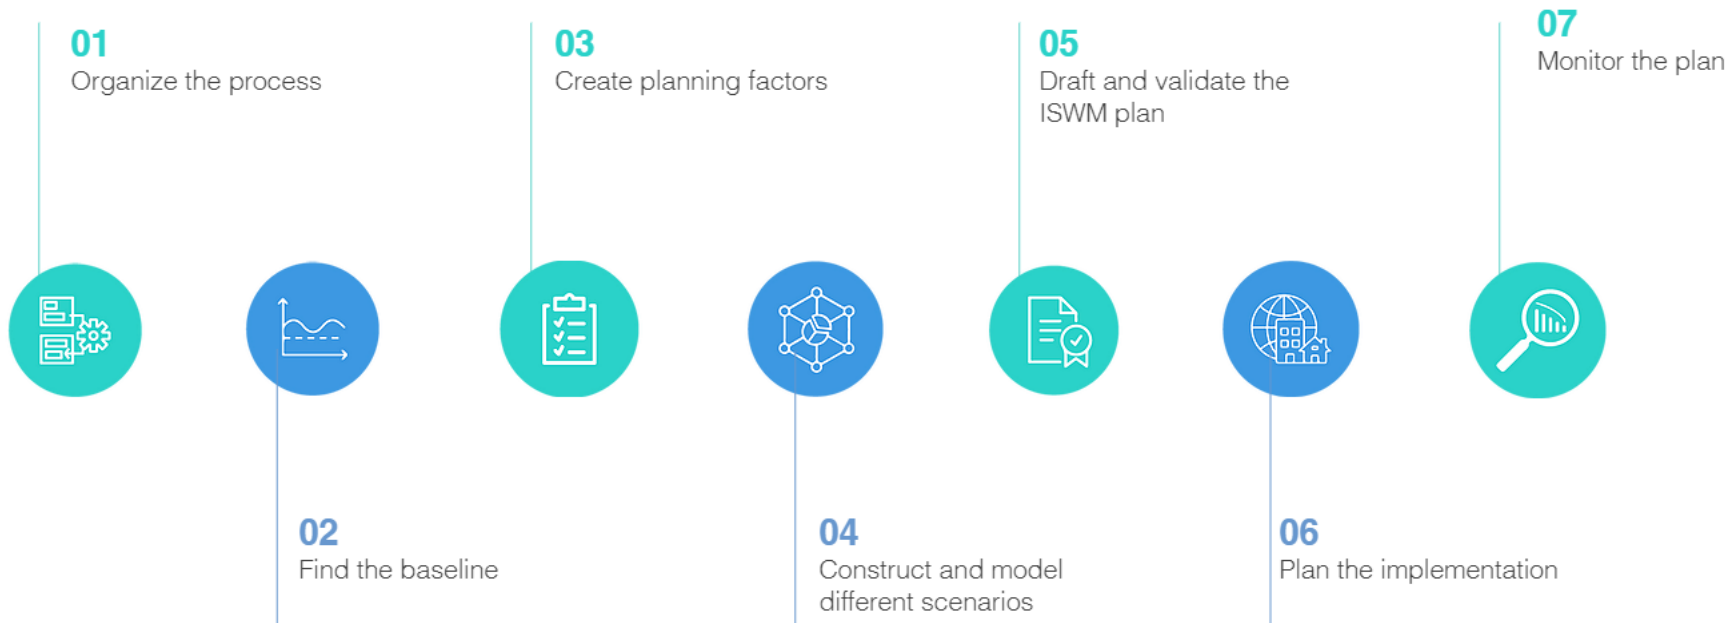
01
Organize the process

03
Create planning factors

05
Draft and validate the ISWM plan

07
Monitor the plan

02
Find the baseline

04
Construct and model different scenarios

06
Plan the implementation